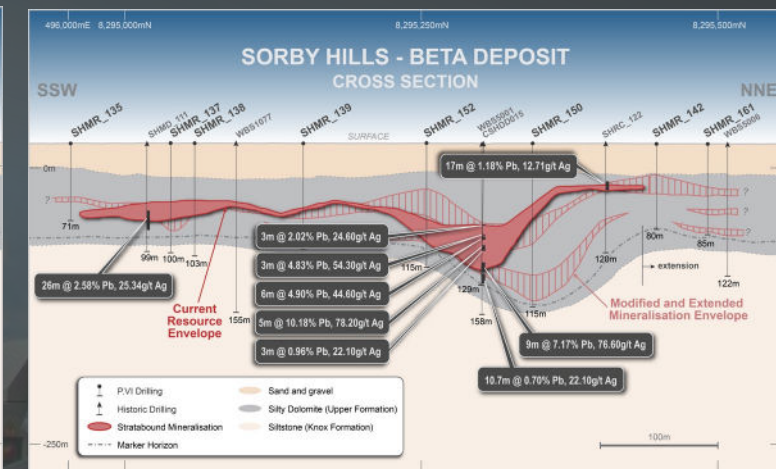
496,000mE 8,295,000mN

8,295,250mN

8,295,500mN

SORBY HILLS - BETA DEPOSIT

CROSS SECTION

SSW

NNE

SHMR_135

SHMD_111

SHMR_137

SHMR_138

WBS1677

SHMR_139

SURFACE

SHMR_152

WBS5901

CSHDD015

SHMR_150

SHRC_122

SHMR_142

SHMR_161

WBS5906

0m

?

?

?

?

71m

99m

100m

103m

156m

115m

129m

158m

115m

128m

80m

85m

122m

17m @ 1.18% Pb, 12.71g/t Ag

3m @ 2.02% Pb, 24.60g/t Ag

3m @ 4.83% Pb, 54.30g/t Ag

6m @ 4.90% Pb, 44.60g/t Ag

5m @ 10.18% Pb, 78.20g/t Ag

3m @ 0.96% Pb, 22.10g/t Ag

26m @ 2.58% Pb, 25.34g/t Ag

Current Resource Envelope

extension

Modified and Extended Mineralisation Envelope

9m @ 7.17% Pb, 76.60g/t Ag

10.7m @ 0.70% Pb, 22.10g/t Ag

P.VI Drilling

Historic Drilling

Stratabound Mineralisation

Marker Horizon

Sand and gravel

Silty Dolomite (Upper Formation)

Siltstone (Knox Formation)

-250m

100m